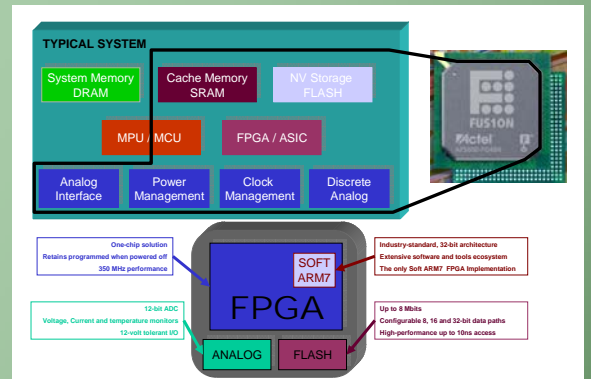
TYPICAL SYSTEM

System Memory DRAM

Cache Memory SRAM

NV Storage FLASH

MPU / MCU

FPGA / ASIC

Analog Interface

Power Management

Clock Management

Discrete Analog

FUSION

Actel

One-chip solution
Retains programmed when powered off
350 MHz performance

Industry-standard, 32-bit architecture
Extensive software and tools ecosystem
The only Soft ARM7 FPGA Implementation

SOFT ARM7

FPGA

12-bit ADC
Voltage, Current and temperature monitors
12-volt tolerant I/O

Up to 8 Mbits
Configurable 8, 16 and 32-bit data paths
High-performance up to 10ns access

ANALOG

FLASH